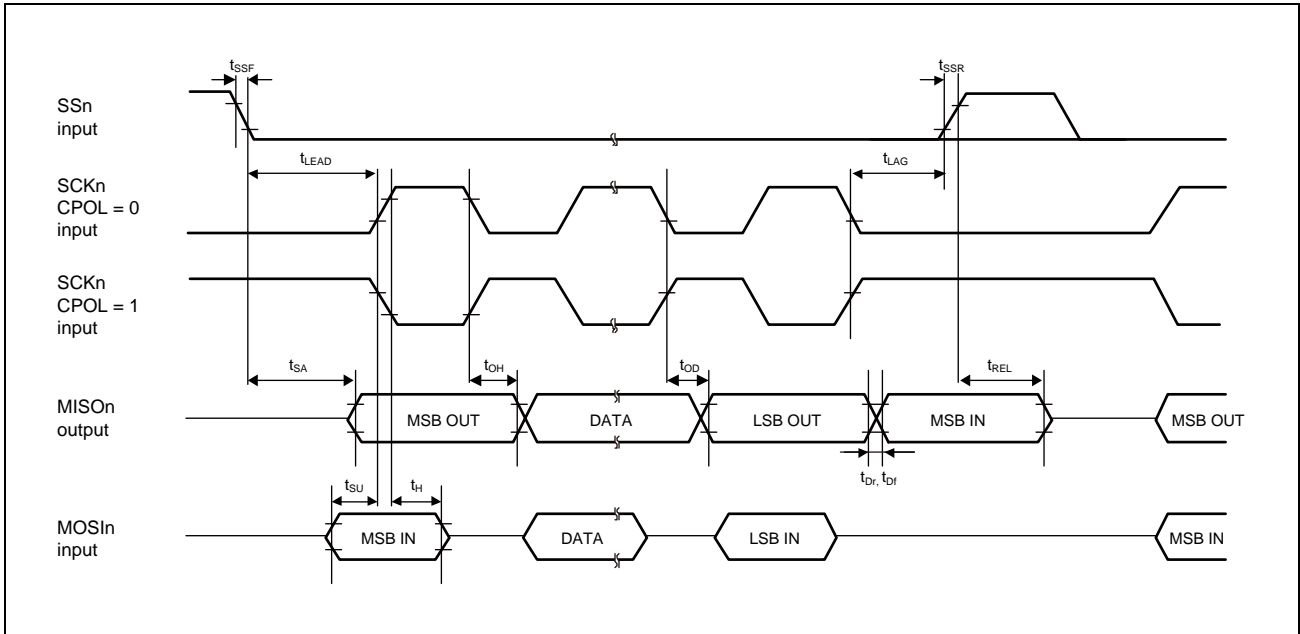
$t_{SSF}$

$t_{SSR}$

SSn input

$t_{LEAD}$

$t_{LAG}$

SCKn CPOL = 0 input

SCKn CPOL = 1 input

$t_{SA}$

$t_{OH}$

$t_{OD}$

$t_{REL}$

MISOn output

MSB OUT

DATA

LSB OUT

MSB IN

MSB OUT

$t_{Dr}$, $t_{Df}$

$t_{SU}$

$t_{H}$

MOSIn input

MSB IN

DATA

LSB IN

MSB IN